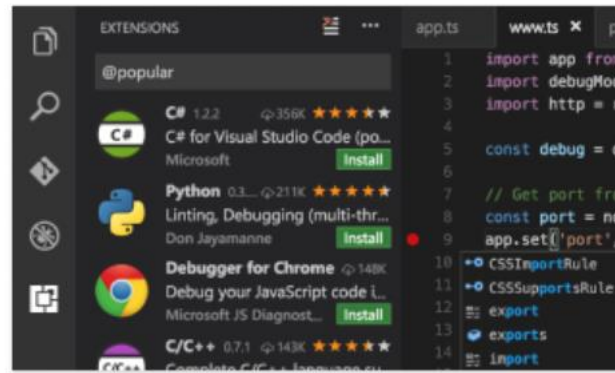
EXTENSIONS

@popular

C# 1.2.2 356K ★★★★★
C# for Visual Studio Code (po...
Microsoft
Install

Python 0.3... 211K ★★★★★
Linting, Debugging (multi-thr...
Don Jayamanne
Install

Debugger for Chrome 148K
Debug your JavaScript code i...
Microsoft JS Diagnost...
Install

C/C++ 0.7.1 143K ★★★★★
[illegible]

app.ts
www.ts ×

1 import app fro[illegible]
2 import debugMo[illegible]
3 import http = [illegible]
4
5 const debug = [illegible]
6
7 // Get port fr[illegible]
8 const port = n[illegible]
9 app.set('port',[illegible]
10 CSSImportRule
11 CSSSupportsRule
12 export
13 exports
14 import